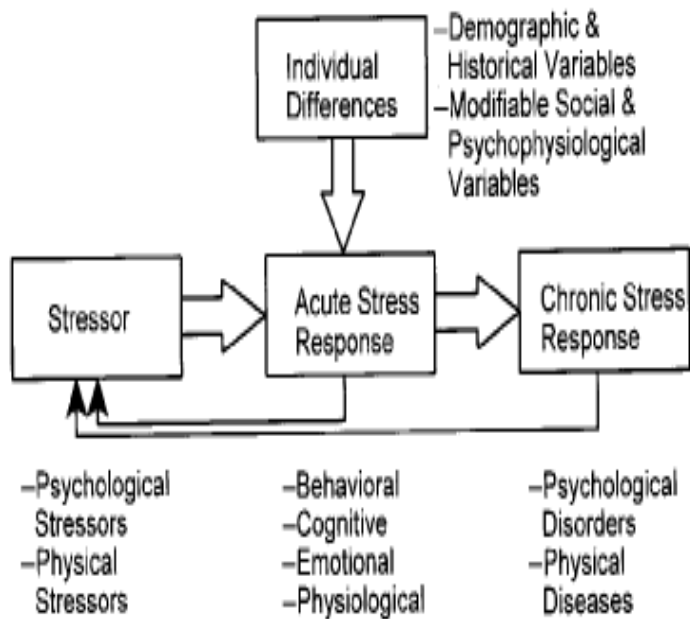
Individual Differences

–Demographic & Historical Variables
–Modifiable Social & Psychophysiological Variables

Stressor

Acute Stress Response

Chronic Stress Response

–Psychological Stressors
–Physical Stressors

–Behavioral
–Cognitive
–Emotional
–Physiological

–Psychological Disorders
–Physical Diseases